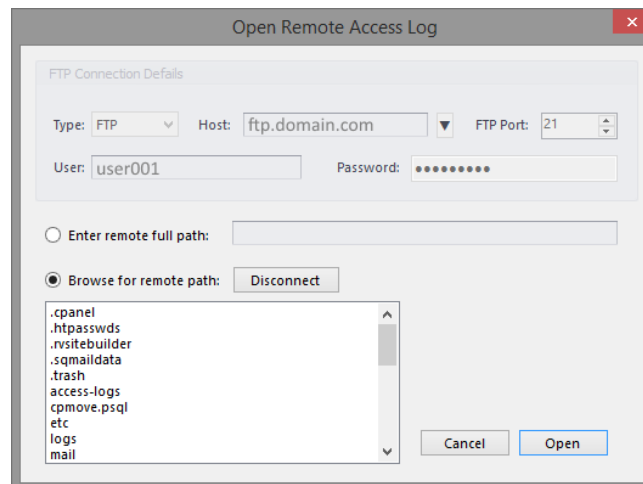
Open Remote Access Log

FTP Connection Details

Type: FTP
Host: ftp.domain.com
FTP Port: 21

User: user001
Password: •••••••••

Enter remote full path:

Browse for remote path:
Disconnect

.cpanel
.htpasswds
.rvsitebuilder
.sqmaildata
.trash
access-logs
cpmove.psql
etc
logs
mail

Cancel
Open